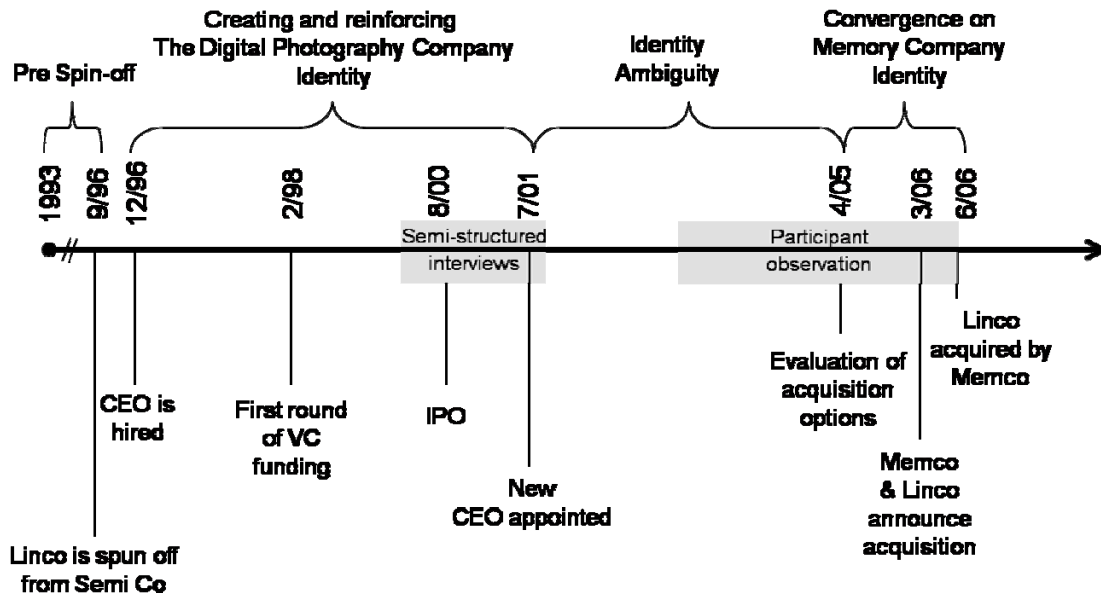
Pre Spin-off

Creating and reinforcing The Digital Photography Company Identity

Identity Ambiguity

Convergence on Memory Company Identity

1993
9/96
12/96
2/98
8/00
7/01
4/05
3/06
6/06

Semi-structured interviews

Participant observation

CEO is hired

First round of VC funding

IPO

New CEO appointed

Evaluation of acquisition options

Memco & Linco announce acquisition

Linco acquired by Memco

Linco is spun off from Semi Co